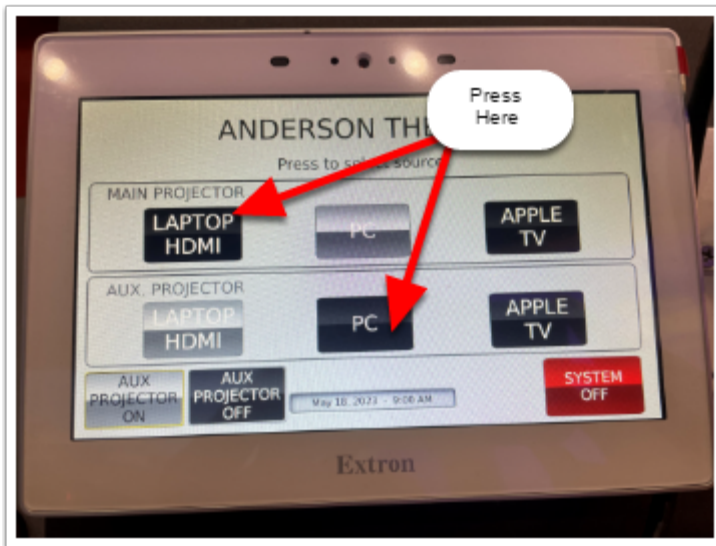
Press Here

ANDERSON THE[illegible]

Press to se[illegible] source

MAIN PROJECTOR

LAPTOP HDMI

PC

APPLE TV

AUX. PROJECTOR

LAPTOP HDMI

PC

APPLE TV

AUX PROJECTOR ON

AUX PROJECTOR OFF

May 18, 2023 - 9:00 AM

SYSTEM OFF

Extron